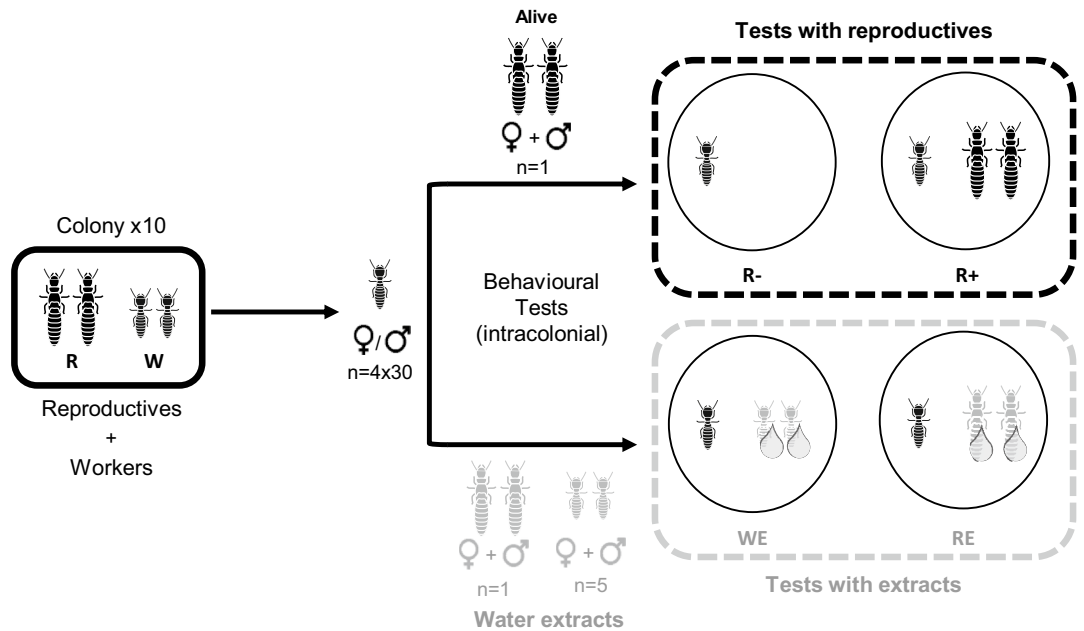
Colony x10

R W

Reproductives
+
Workers

♀/♂
n=4x30

Alive

♀ + ♂
n=1

Behavioural Tests (intracolonial)

Tests with reproductives

R-

R+

WE

RE

Tests with extracts

♀ + ♂
n=1

♀ + ♂
n=5

Water extracts